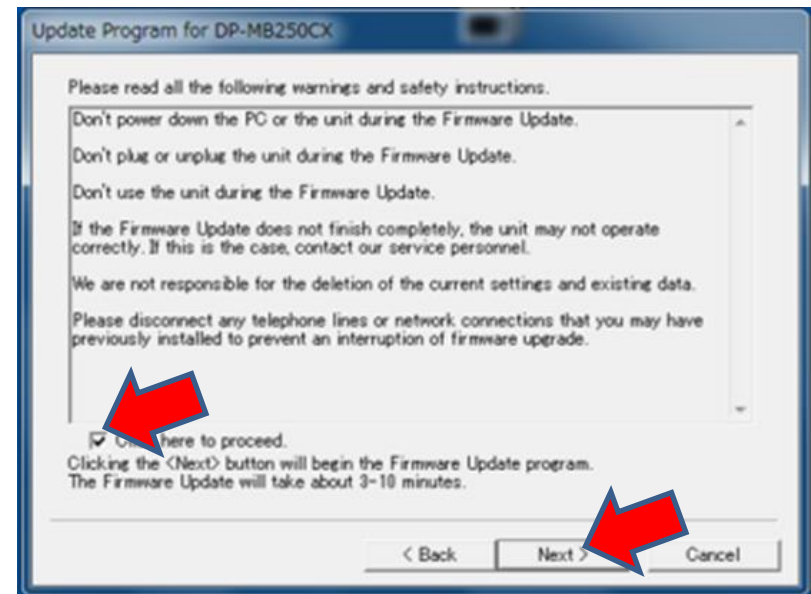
Update Program for DP-MB250CX

Please read all the following warnings and safety instructions.

Don't power down the PC or the unit during the Firmware Update.

Don't plug or unplug the unit during the Firmware Update.

Don't use the unit during the Firmware Update.

If the Firmware Update does not finish completely, the unit may not operate correctly. If this is the case, contact our service personnel.

We are not responsible for the deletion of the current settings and existing data.

Please disconnect any telephone lines or network connections that you may have previously installed to prevent an interruption of firmware upgrade.

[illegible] here to proceed.

Clicking the <Next> button will begin the Firmware Update program.
The Firmware Update will take about 3-10 minutes.

< Back

Next >

Cancel